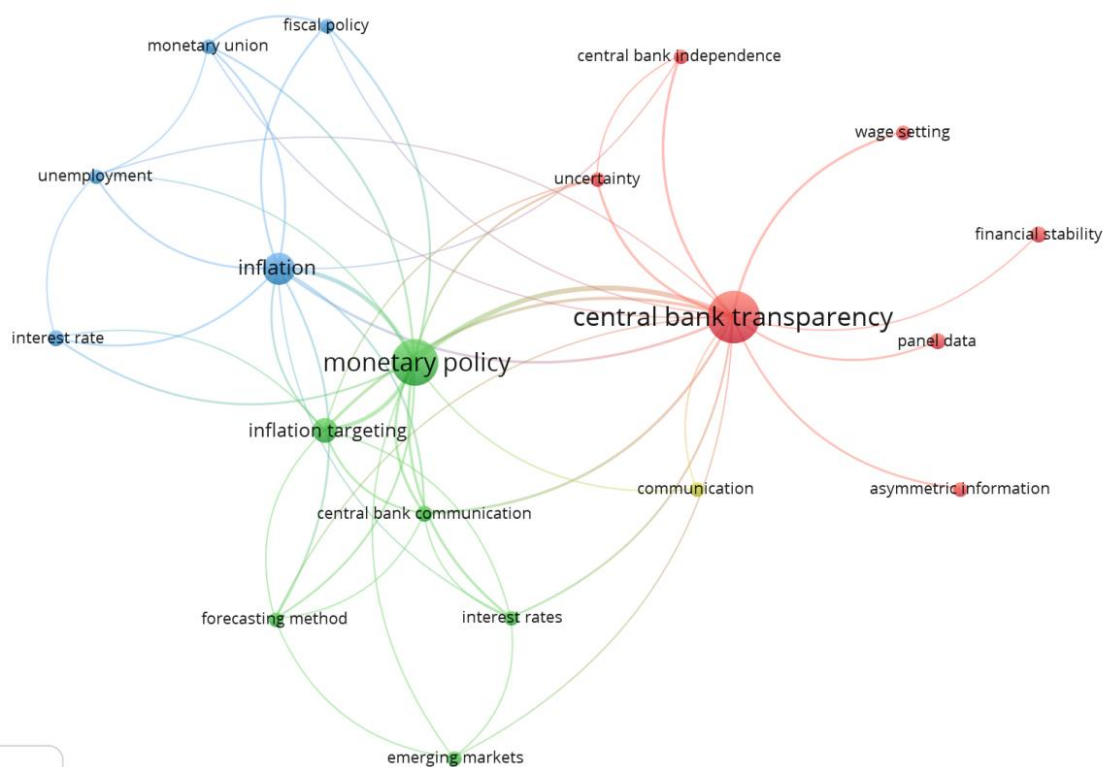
fiscal policy
monetary union
central bank independence
wage setting
unemployment
uncertainty
financial stability
inflation
central bank transparency
interest rate
panel data
monetary policy
inflation targeting
communication
asymmetric information
central bank communication
forecasting method
interest rates
emerging markets